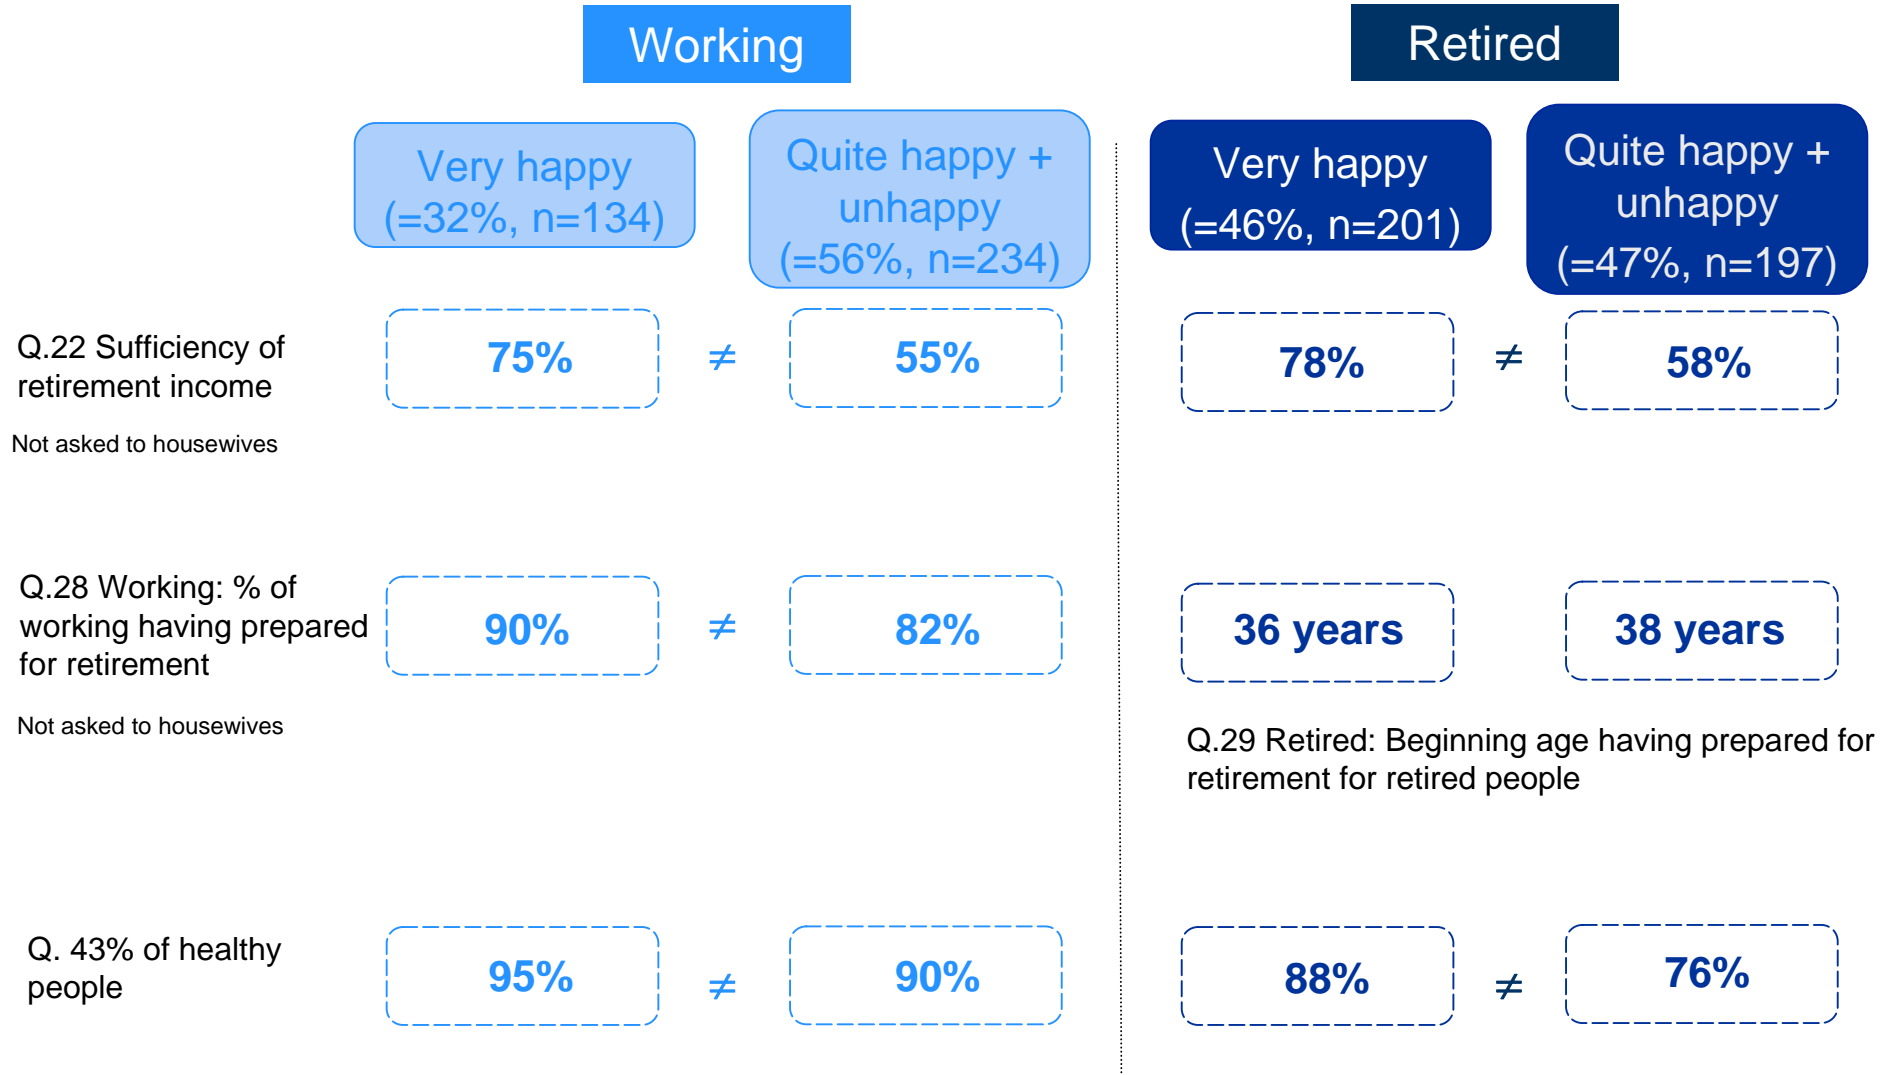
Working

Retired

Very happy (=32%, n=134)

Quite happy + unhappy (=56%, n=234)

Very happy (=46%, n=201)

Quite happy + unhappy (=47%, n=197)

Q.22 Sufficiency of retirement income

Not asked to housewives

75% $\neq$ 55%

78% $\neq$ 58%

Q.28 Working: % of working having prepared for retirement

Not asked to housewives

90% $\neq$ 82%

36 years

38 years

Q.29 Retired: Beginning age having prepared for retirement for retired people

Q. 43% of healthy people

95% $\neq$ 90%

88% $\neq$ 76%